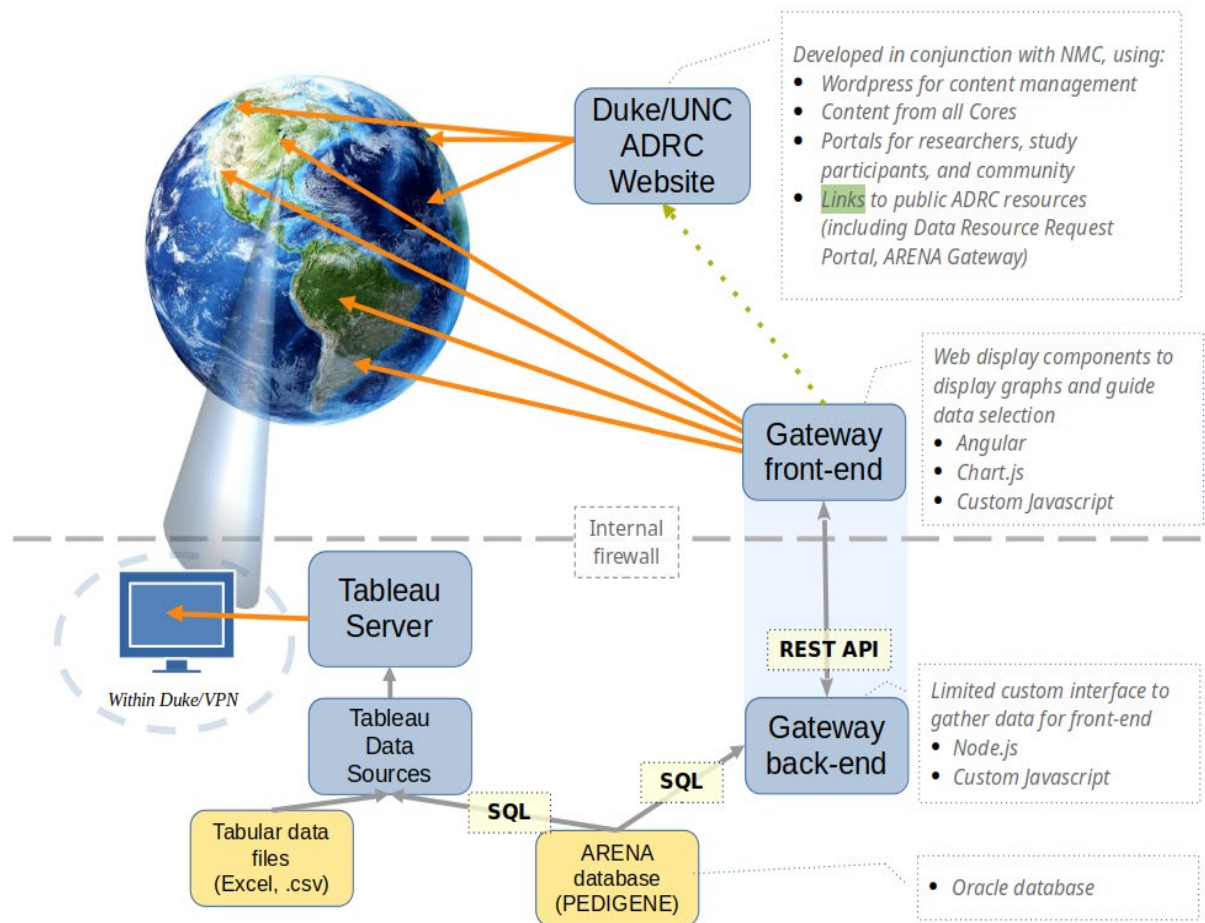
Developed in conjunction with NMC, using:
- Wordpress for content management
- Content from all Cores
- Portals for researchers, study participants, and community
- Links to public ADRC resources (including Data Resource Request Portal, ARENA Gateway)

Duke/UNC ADRC Website

Web display components to display graphs and guide data selection
- Angular
- Chart.js
- Custom Javascript

Gateway front-end

Internal firewall

Tableau Server

Within Duke/VPN

REST API

Limited custom interface to gather data for front-end
- Node.js
- Custom Javascript

Gateway back-end

Tableau Data Sources

SQL

SQL

Tabular data files (Excel, .csv)

ARENA database (PEDIGENE)

- Oracle database